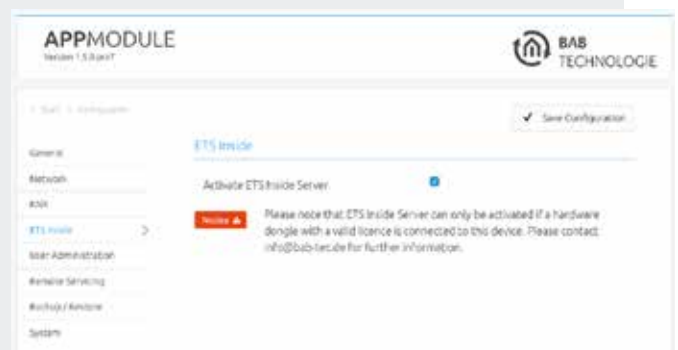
APPMODULE
Version 1.5.0 IoT

BAB TECHNOLOGIE

< Start > Konfiguration

✓ Save Configuration

General
Network
KNX
ETS Inside
User Administration
Remote Servicing
Backup / Restore
System

ETS Inside

Activate ETS Inside Server

Notice ⚠

Please note that ETS Inside Server can only be activated if a hardware dongle with a valid licence is connected to this device. Please contact info@bab-tec.de for further information.